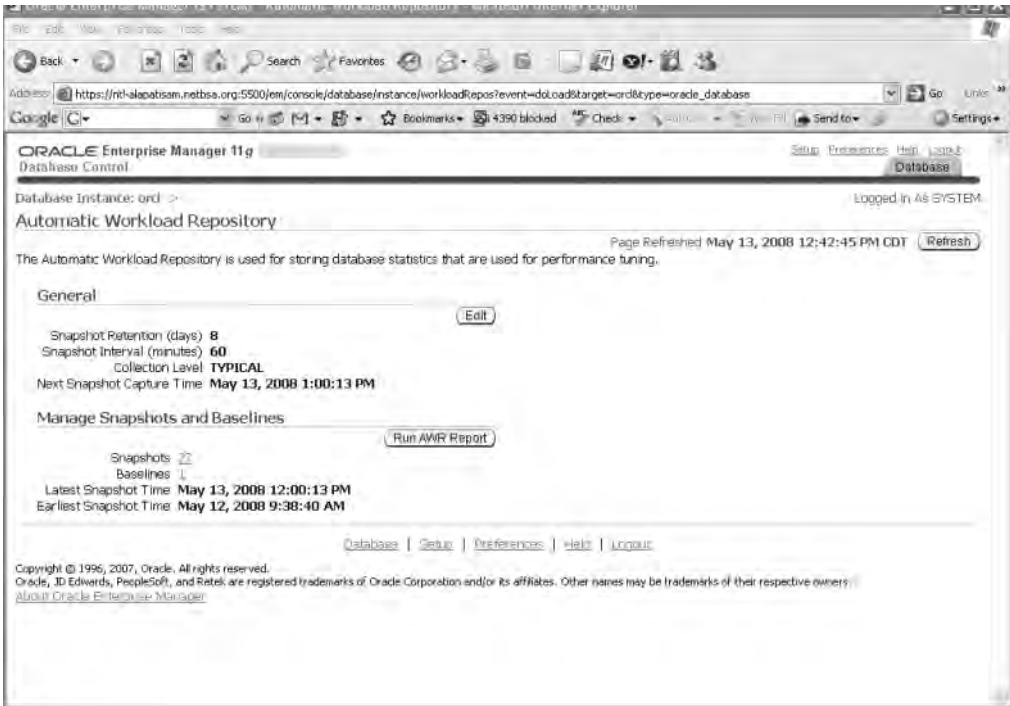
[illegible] Oracle Enterprise Manager 11g (orcl) - Automatic Workload Repository - Microsoft Internet Explorer

File Edit View Favorites Tools Help

Back Search Favorites

Address https://ntl-alapatisam.netbsa.org:5500/em/console/database/instance/workloadRepos?event=doLoad&target=orcl&type=oracle_database Go Links

Google G- Go Bookmarks 4390 blocked Check Send to Settings

ORACLE Enterprise Manager 11g
Database Control

Setup Preferences Help Logout
Database

Database Instance: orcl >

Logged in As SYSTEM

Automatic Workload Repository

Page Refreshed May 13, 2008 12:42:45 PM CDT Refresh

The Automatic Workload Repository is used for storing database statistics that are used for performance tuning.

General

Edit

Snapshot Retention (days) 8
Snapshot Interval (minutes) 60
Collection Level TYPICAL
Next Snapshot Capture Time May 13, 2008 1:00:13 PM

Manage Snapshots and Baselines

Run AWR Report

Snapshots 27
Baselines 1
Latest Snapshot Time May 13, 2008 12:00:13 PM
Earliest Snapshot Time May 12, 2008 9:38:40 AM

Database | Setup | Preferences | Help | Logout

Copyright © 1996, 2007, Oracle. All rights reserved.
Oracle, JD Edwards, PeopleSoft, and Retek are registered trademarks of Oracle Corporation and/or its affiliates. Other names may be trademarks of their respective owners.
About Oracle Enterprise Manager